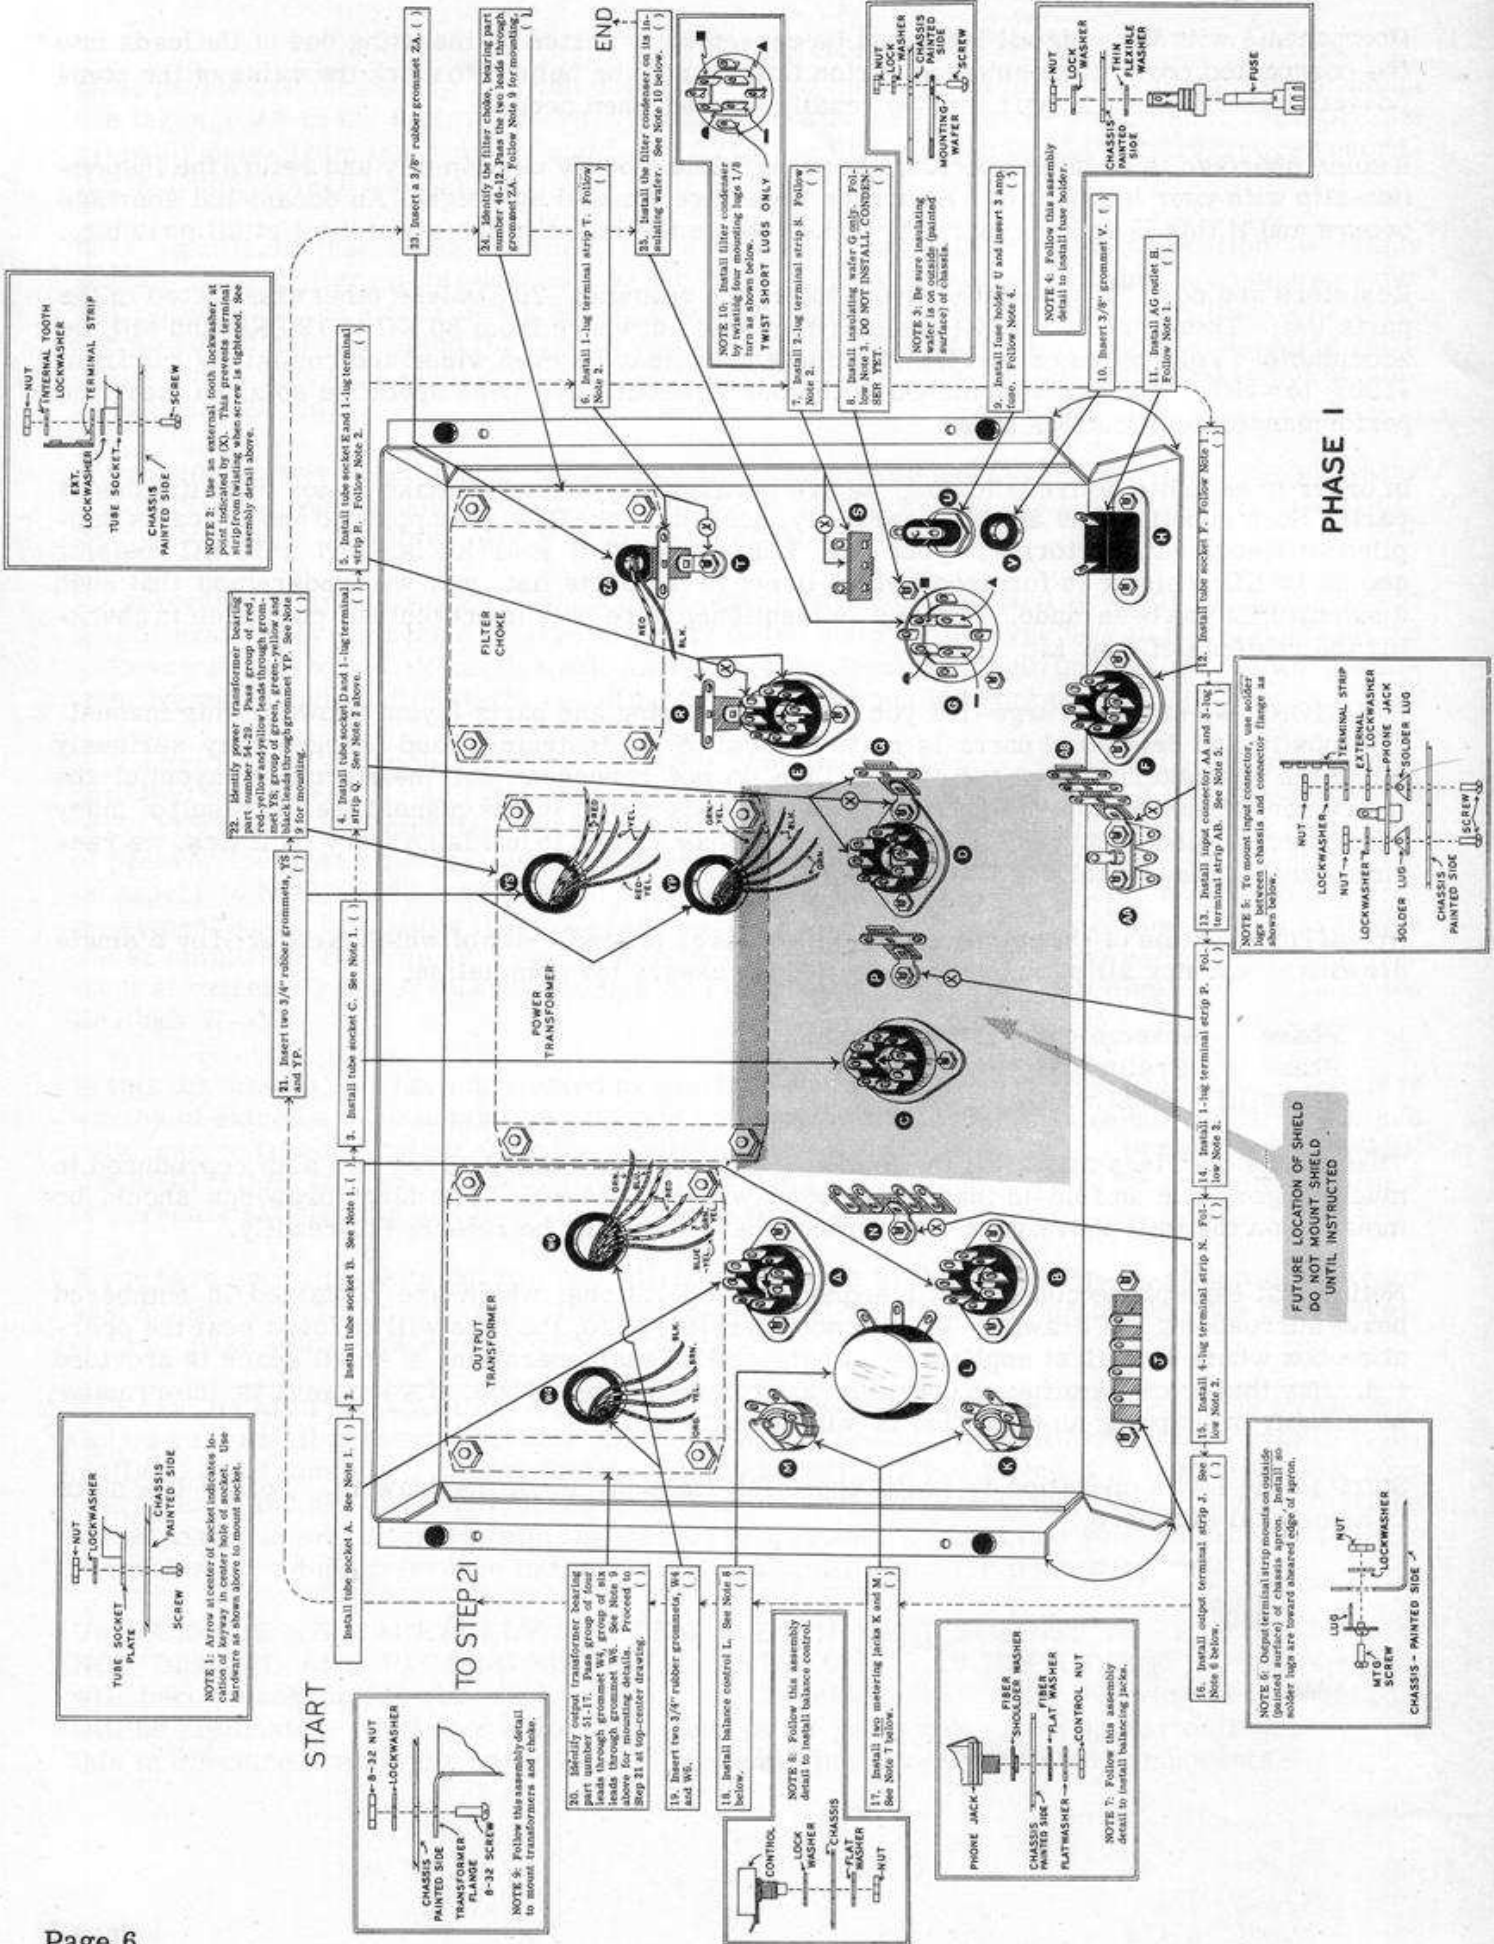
START

TO STEP 21

PHASE I

END

1. Install tube socket A. See Note 1. ( )

2. Install tube socket B. See Note 1. ( )

3. Install tube socket C. See Note 1. ( )

4. Install tube socket D and 1-lug terminal strip Q. See Note 2 above. ( )

5. Install tube socket E and 1-lug terminal strip R. Follow Note 2. ( )

6. Install 1-lug terminal strip T. Follow Note 2. ( )

7. Install 2-lug terminal strip S. Follow Note 2. ( )

8. Install insulating wafer G only. Follow Note 3. DO NOT INSTALL CONDENSER YET. ( )

9. Install fuse holder U and insert 3 amp fuse. Follow Note 4. ( )

10. Insert 3/8" grommet V. ( )

11. Install AC outlet H. Follow Note 1. ( )

12. Install tube socket F. Follow Note 1. ( )

13. Install input connector AA and 3-lug terminal strip AB. See Note 5. ( )

14. Install 1-lug terminal strip P. Follow Note 2. ( )

15. Install 4-lug terminal strip N. Follow Note 2. ( )

16. Install output terminal strip J. See Note 6 below. ( )

17. Install two metering jacks K and M. See Note 7 below. ( )

18. Install balance control L. See Note 8 below. ( )

19. Insert two 3/4" rubber grommets, W4 and W6. ( )

20. Identify output transformer bearing part number 51-17. Pass group of four leads through grommet W4. Pass group of six leads through grommet W6. See Note 9 above for mounting details. Proceed to Step 21 at top-center drawing. ( )

21. Insert two 3/4" rubber grommets, YS and YP. ( )

22. Identify power transformer bearing part number 54-29. Pass group of red, red-yellow and yellow leads through grommet YS; group of green, green-yellow and black leads through grommet YP. See Note 9 for mounting. ( )

23. Insert a 3/8" rubber grommet ZA. ( )

24. Identify the filter choke, bearing part number 46-12. Pass the two leads through grommet ZA. Follow Note 9 for mounting. ( )

25. Install the filter condenser on its insulating wafer. See Note 10 below. ( )

NOTE 1: Arrow at center of socket indicates location of keyway in center hole of socket. Use hardware as shown above to mount socket.

TUBE SOCKET PLATE
NUT
LOCKWASHER
CHASSIS PAINTED SIDE
SCREW

NOTE 2: Use an external tooth lockwasher at point indicated by (X). This prevents terminal strip from twisting when screw is tightened. See assembly detail above.

NUT
INTERNAL TOOTH LOCKWASHER
EXT. LOCKWASHER
TERMINAL STRIP
TUBE SOCKET
CHASSIS PAINTED SIDE
SCREW

NOTE 3: Be sure insulating wafer is on outside (painted surface) of chassis.

NUT
LOCK WASHER
CHASSIS PAINTED SIDE
SCREW
MOUNTING WAFER

NOTE 4: Follow this assembly detail to install fuse holder.

NUT
LOCK WASHER
THIN FLEXIBLE WASHER
FUSE
CHASSIS PAINTED SIDE

NOTE 10: Install filter condenser by twisting four mounting lugs 1/8 turn as shown below.
TWIST SHORT LUGS ONLY

NOTE 5: To mount input connector, use solder lugs between chassis and connector flange as shown below.

NUT
LOCKWASHER
TERMINAL STRIP
EXTERNAL LOCKWASHER
PHONE JACK
SOLDER LUG
CHASSIS PAINTED SIDE
SCREW

NOTE 6: Output terminal strip mounts on outside (painted surface) of chassis apron. Install so solder lugs are toward sheared edge of apron.

LUG
NUT
LOCKWASHER
MTG SCREW
CHASSIS - PAINTED SIDE

NOTE 7: Follow this assembly detail to install balancing jacks.

PHONE JACK
FIBER SHOULDER WASHER
FIBER FLAT WASHER
CHASSIS PAINTED SIDE
FLATWASHER
CONTROL NUT

NOTE 8: Follow this assembly detail to install balance control.

CONTROL
LOCK WASHER
CHASSIS
FLAT WASHER
NUT

NOTE 9: Follow this assembly detail to mount transformers and choke.

8-32 NUT
LOCKWASHER
CHASSIS PAINTED SIDE
TRANSFORMER FLANGE
8-32 SCREW

OUTPUT TRANSFORMER
POWER TRANSFORMER
FILTER CHOKE

FUTURE LOCATION OF SHIELD DO NOT MOUNT SHIELD UNTIL INSTRUCTED

RED
YEL.
BLK.
GRN.
GRN-YEL.
RED-YEL.
BLUE
BRN.
ORN.

Page 6